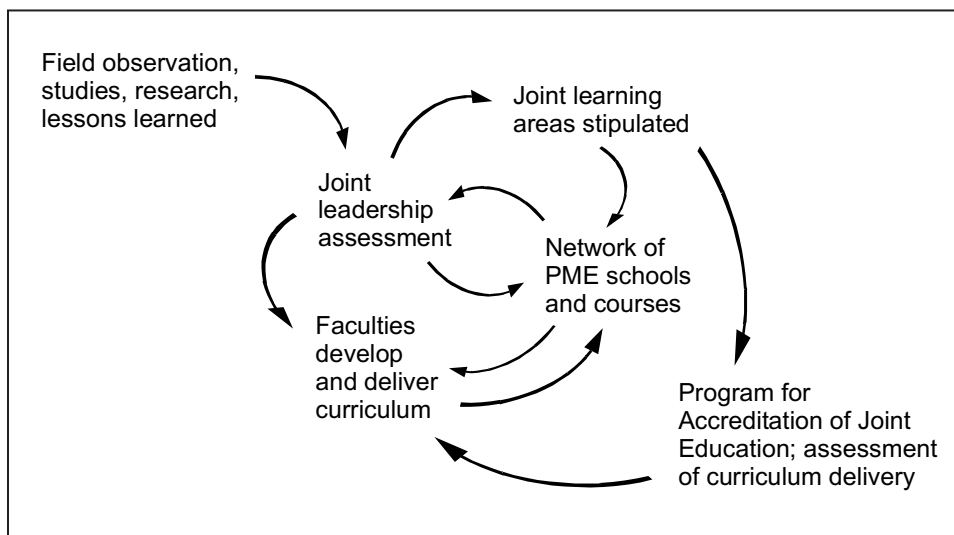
Field observation, studies, research, lessons learned

Joint learning areas stipulated

Joint leadership assessment

Network of PME schools and courses

Faculties develop and deliver curriculum

Program for Accreditation of Joint Education; assessment of curriculum delivery